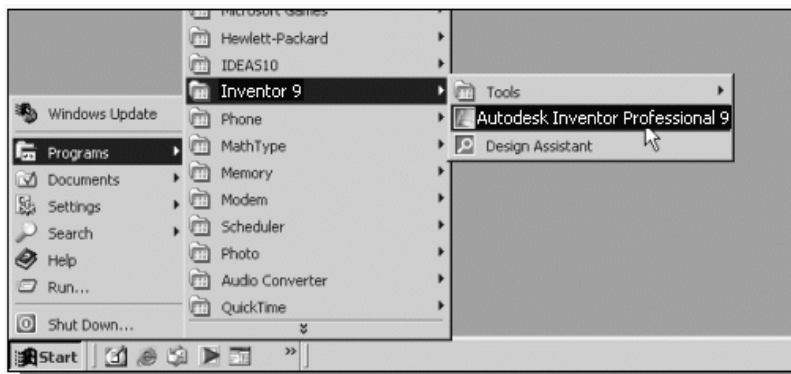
Microsoft Games
Hewlett-Packard
IDEAS10
Inventor 9
Phone
MathType
Memory
Modem
Scheduler
Photo
Audio Converter
QuickTime

Tools
Autodesk Inventor Professional 9
Design Assistant

Windows Update
Programs
Documents
Settings
Search
Help
Run...
Shut Down...

Start